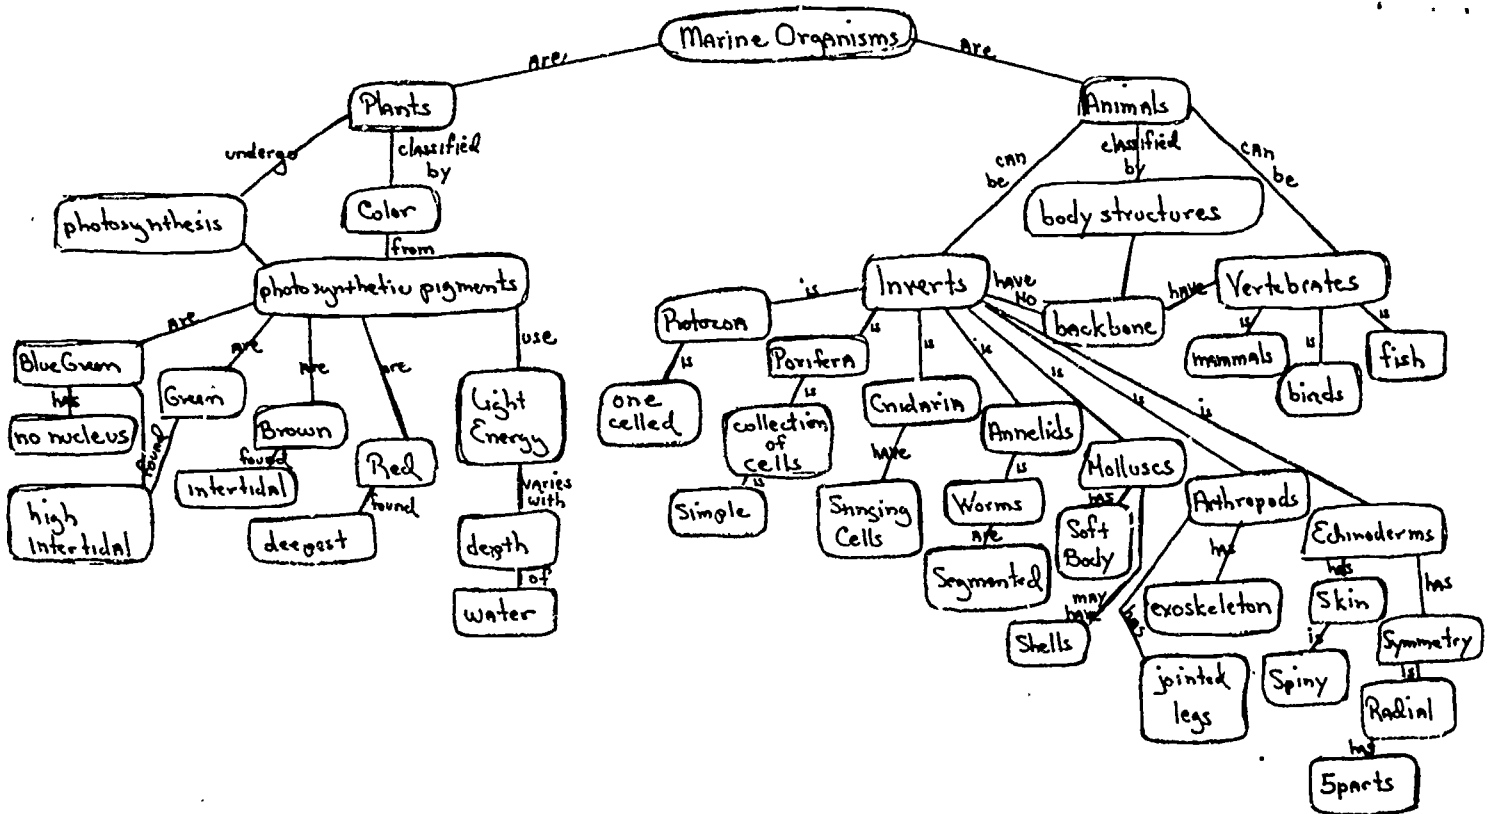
Marine Organisms
are
are
Plants
Animals
undergo
classified by
can be
classified by
can be
photosynthesis
Color
body structures
from
photosynthetic pigments
is
Inverts
have no
backbone
have
Vertebrates
are
are
are
are
use
Protozoa
is
is
is
is
is
is
is
is
is
is
BlueGreen
Green
Brown
Red
Light Energy
Porifera
Cnidaria
mammals
birds
fish
has
no nucleus
found
found
found
found
varies with
one celled
is
collection of cells
is
have
Annelids
Molluscs
high Intertidal
intertidal
deepest
depth
of
water
Simple
Stinging Cells
Worms
are
Segmented
has
Soft Body
may have
Shells
Arthropods
has
exoskeleton
has
jointed legs
Echinoderms
has
Skin
is
Spiny
has
Symmetry
is
Radial
has
5parts